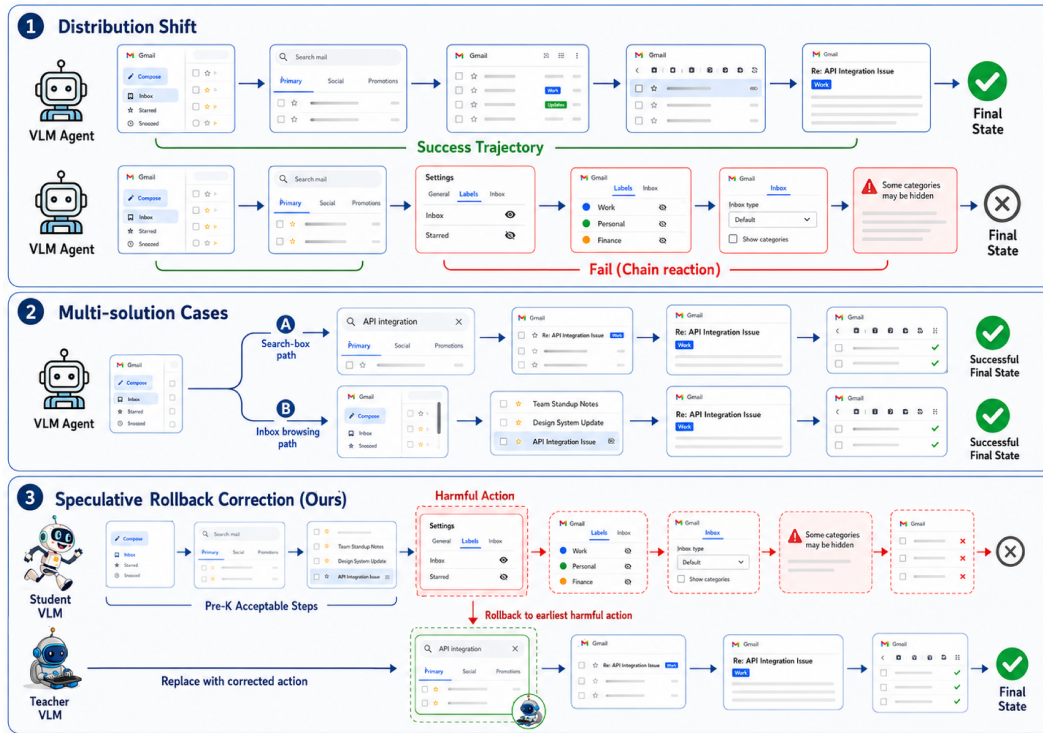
1 Distribution Shift

VLM Agent

Gmail
Compose
Inbox
Starred
Snoozed

Search mail
Primary Social Promotions

Gmail
Work
Updates

Gmail

Re: API Integration Issue
Work

Final State

Success Trajectory

VLM Agent

Gmail
Compose
Inbox
Starred
Snoozed

Search mail
Primary Social Promotions

Settings
General Labels Inbox
Inbox
Starred

Gmail
Labels Inbox
Work
Personal
Finance

Gmail
Inbox
Inbox type
Default
Show categories

Some categories may be hidden

Final State

Fail (Chain reaction)

2 Multi-solution Cases

VLM Agent

Gmail
Compose
Inbox
Starred
Snoozed

A Search-box path

API integration
Primary Social Promotions

Gmail
Re: API Integration Issue Work

Re: API Integration Issue
Work

Gmail

Successful Final State

B Inbox browsing path

Gmail
Compose
Inbox
Snoozed

Team Standup Notes
Design System Update
API Integration Issue

Re: API Integration Issue
Work

Gmail

Successful Final State

3 Speculative Rollback Correction (Ours)

Harmful Action

Student VLM

Compose
Inbox
Starred
Snoozed

Search mail
Primary Social Promotions

Team Standup Notes
Design System Update
API Integration Issue

Settings
General Labels Inbox
Inbox
Starred

Gmail
Labels Inbox
Work
Personal
Finance

Gmail
Inbox
Inbox type
Default
Show categories

Some categories may be hidden

Gmail

Pre-K Acceptable Steps

Rollback to earliest harmful action

Teacher VLM

Replace with corrected action

API integration
Primary Social Promotions

Gmail
Re: API Integration Issue Work

Gmail
Re: API Integration Issue
Work

Gmail

Final State